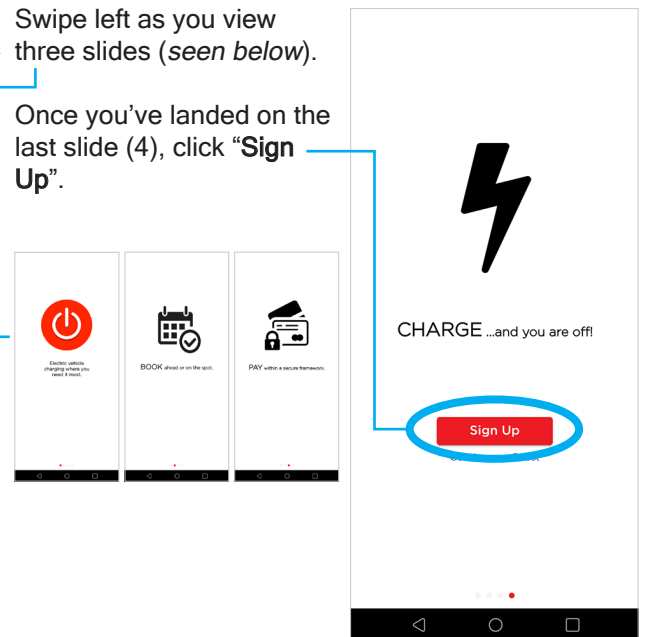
Swipe left as you view three slides (*seen below*).

Once you've landed on the last slide (4), click "**Sign Up**".

Electric vehicle charging where you need it most.

BOOK ahead or on the spot.

PAY within a secure framework.

CHARGE ...and you are off!

Sign Up